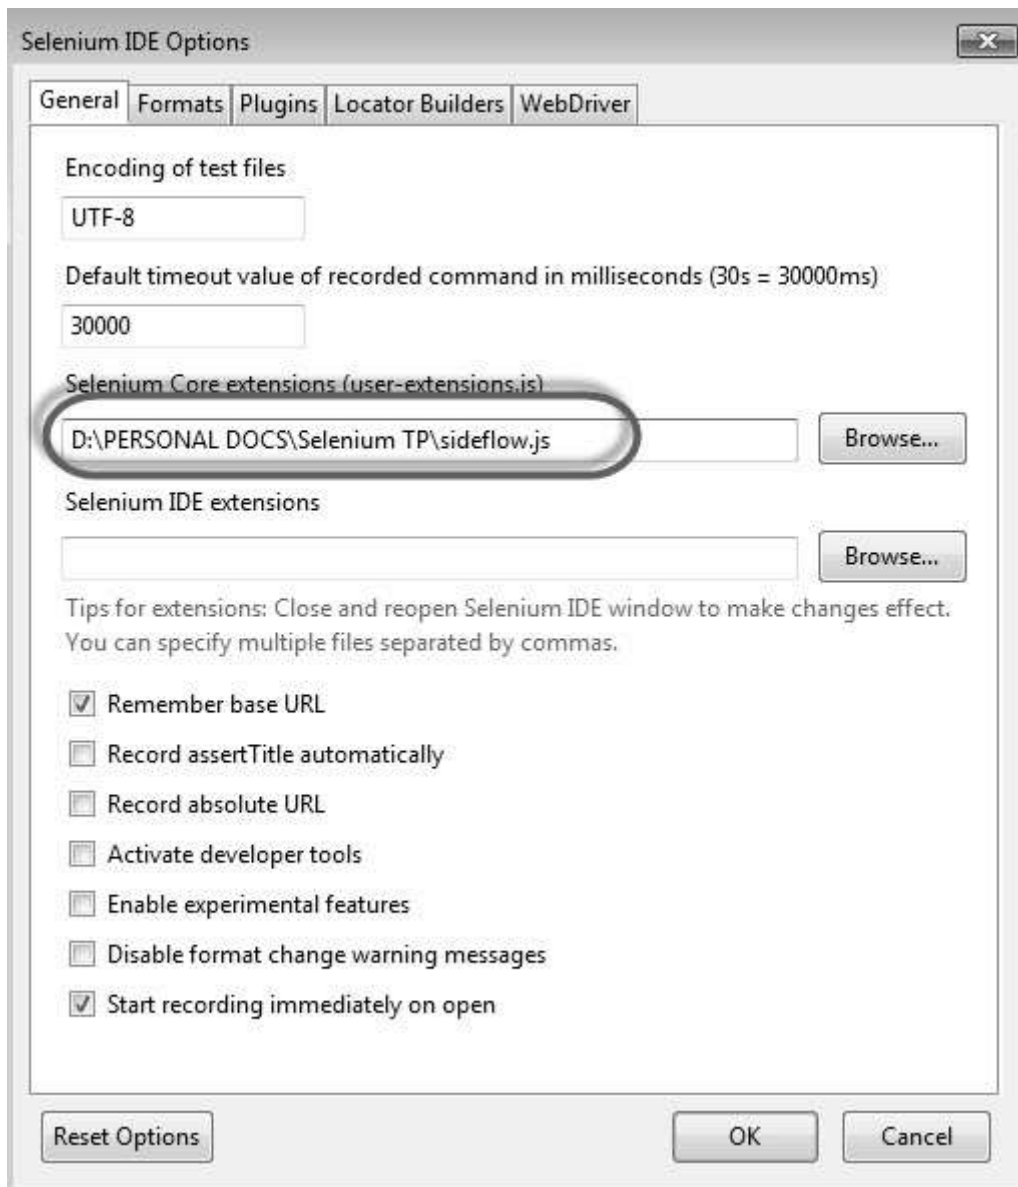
Selenium IDE Options

General | Formats | Plugins | Locator Builders | WebDriver

Encoding of test files

UTF-8

Default timeout value of recorded command in milliseconds (30s = 30000ms)

30000

Selenium Core extensions (user-extensions.js)

D:\PERSONAL DOCS\Selenium TP\sideflow.js

Browse...

Selenium IDE extensions

Browse...

Tips for extensions: Close and reopen Selenium IDE window to make changes effect. You can specify multiple files separated by commas.

Remember base URL

Record assertTitle automatically

Record absolute URL

Activate developer tools

Enable experimental features

Disable format change warning messages

Start recording immediately on open

Reset Options

OK

Cancel